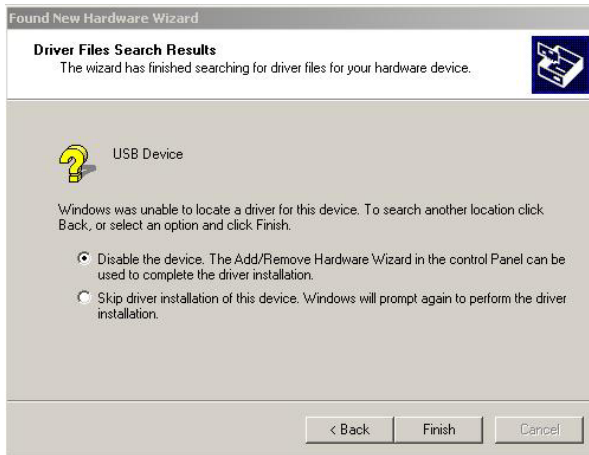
Found New Hardware Wizard

Driver Files Search Results
The wizard has finished searching for driver files for your hardware device.

USB Device

Windows was unable to locate a driver for this device. To search another location click Back, or select an option and click Finish.

Disable the device. The Add/Remove Hardware Wizard in the control Panel can be used to complete the driver installation.

Skip driver installation of this device. Windows will prompt again to perform the driver installation.

< Back Finish Cancel